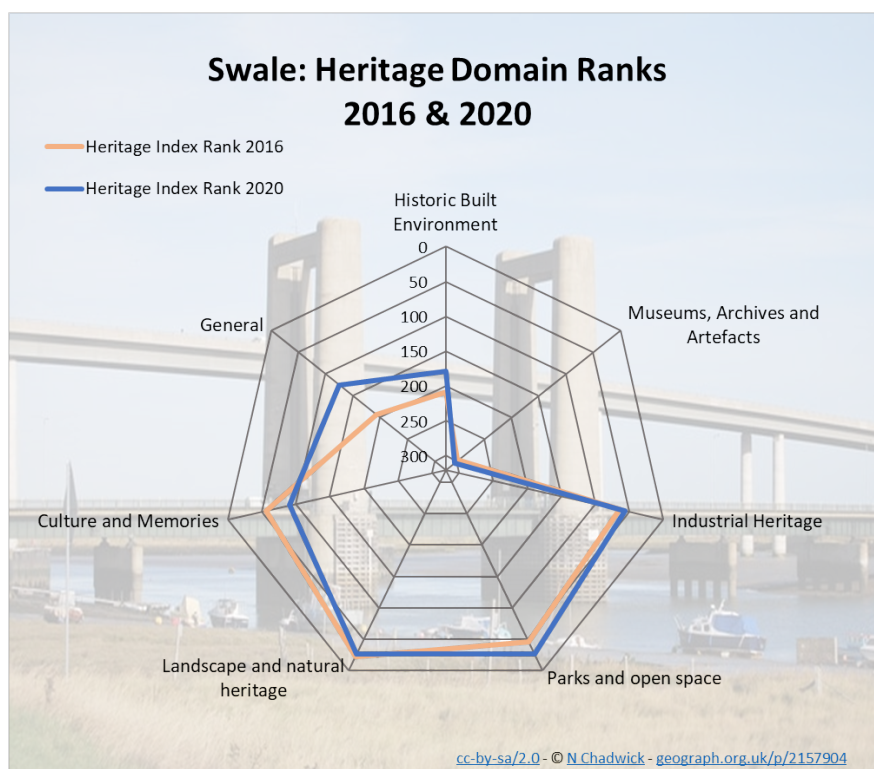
Swale: Heritage Domain Ranks
2016 & 2020

Heritage Index Rank 2016

Heritage Index Rank 2020

Historic Built Environment

0
50
100
150
200
250
300

Museums, Archives and Artefacts

Industrial Heritage

Parks and open space

Landscape and natural heritage

Culture and Memories

General

cc-by-sa/2.0 - © N Chadwick - geograph.org.uk/p/2157904